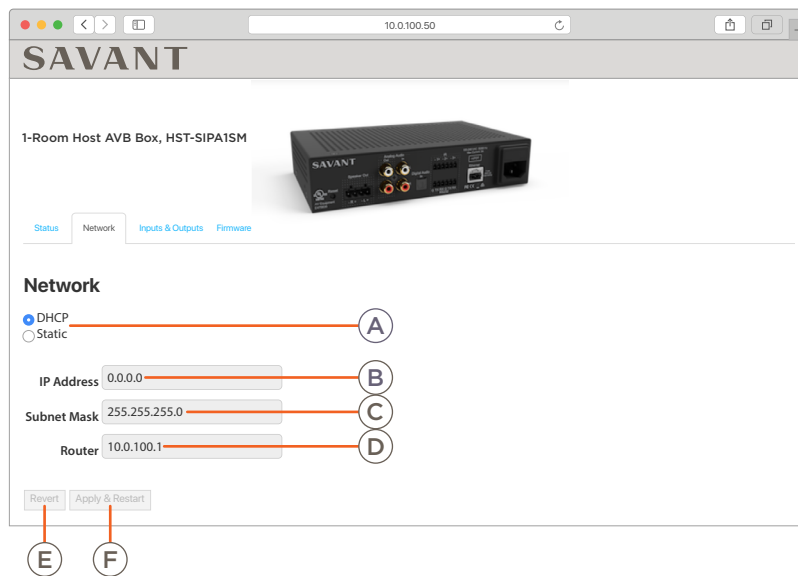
10.0.100.50

SAVANT

1-Room Host AVB Box, HST-SIPA1SM

SAVANT

Status Network Inputs & Outputs Firmware

Network

DHCP
Static

A

IP Address 0.0.0.0

B

Subnet Mask 255.255.255.0

C

Router 10.0.100.1

D

Revert Apply & Restart

E F